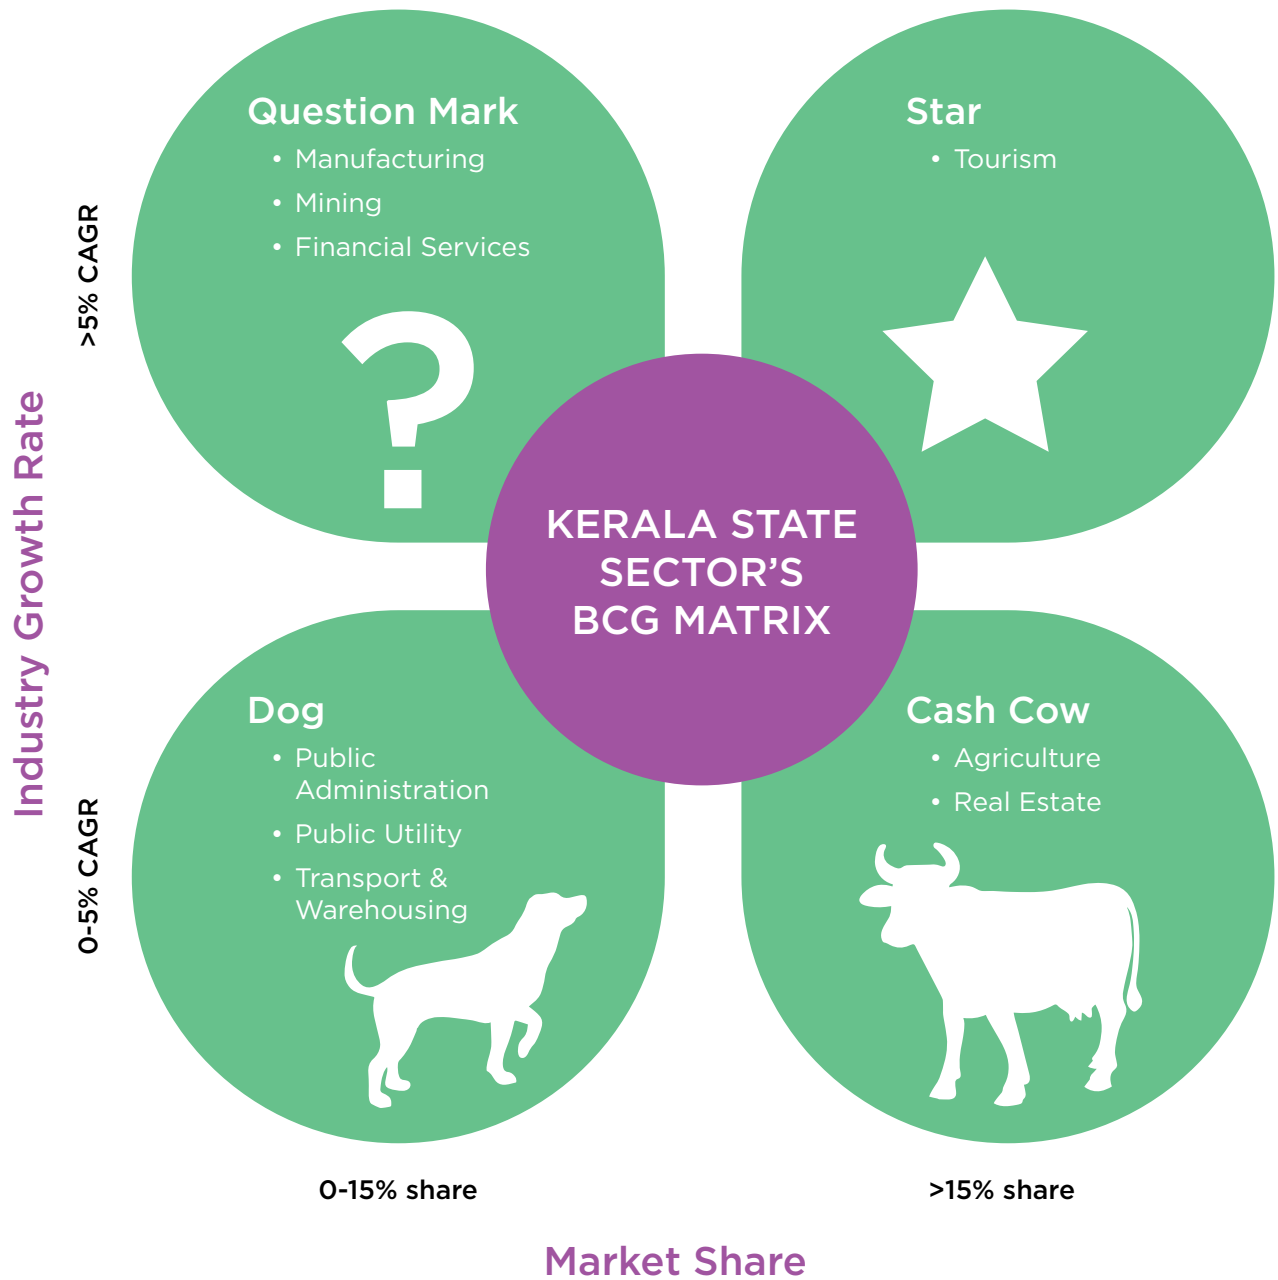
Industry Growth Rate

>5% CAGR

0-5% CAGR

Question Mark
• Manufacturing
• Mining
• Financial Services

Star
• Tourism

KERALA STATE SECTOR'S BCG MATRIX

Dog
• Public Administration
• Public Utility
• Transport & Warehousing

Cash Cow
• Agriculture
• Real Estate

0-15% share

>15% share

Market Share